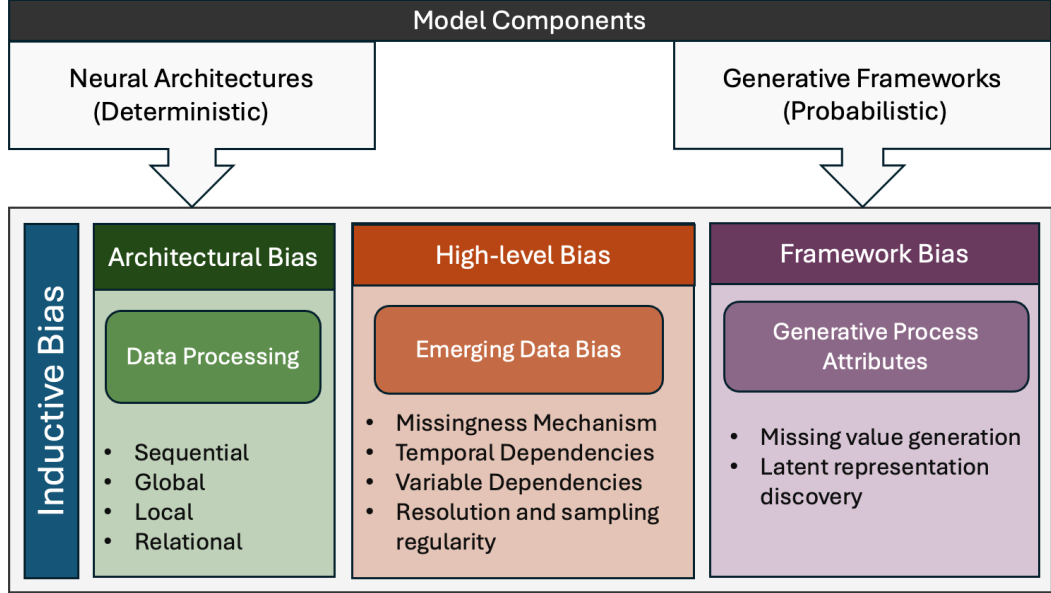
Model Components

Neural Architectures (Deterministic)

Generative Frameworks (Probabilistic)

Inductive Bias

Architectural Bias

Data Processing

- Sequential
- Global
- Local
- Relational

High-level Bias

Emerging Data Bias

- Missingness Mechanism
- Temporal Dependencies
- Variable Dependencies
- Resolution and sampling regularity

Framework Bias

Generative Process Attributes

- Missing value generation
- Latent representation discovery